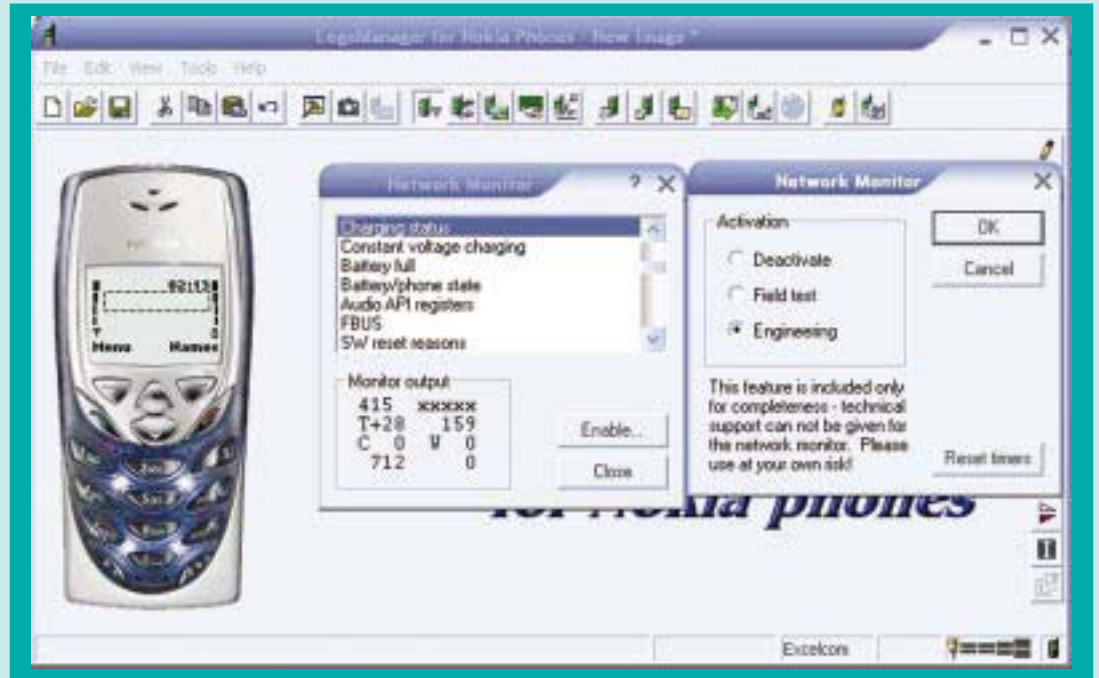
LogoManager for Nokia Phones - New Image *

File Edit View Tools Help

02:13

Menu Names

Network Monitor

Charging status
Constant voltage charging
Battery full
Battery/phone state
Audio API registers
FBUS
SW reset reasons

Monitor output
415 xxxxx
T+20 159
C 0 W 0
712 0

Enable...

Close

Network Monitor

Activation

Deactivate

Field test

Engineering

OK

Cancel

This feature is included only for completeness - technical support can not be given for the network monitor. Please use at your own risk!

Reset timers

for Nokia phones

Excelcom